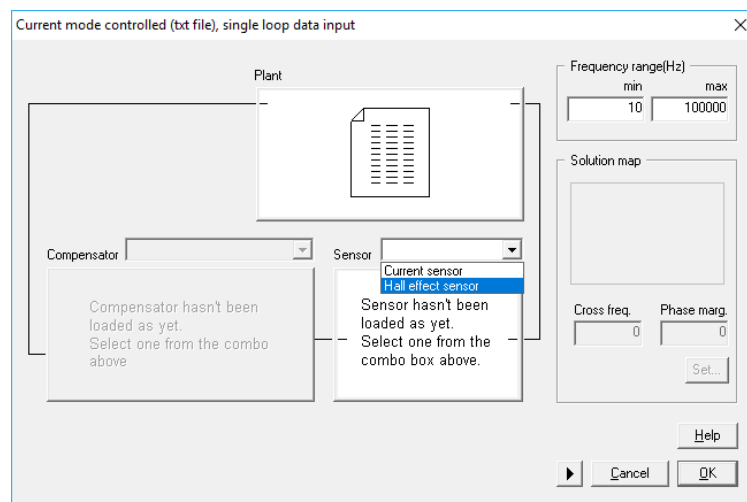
Current mode controlled (txt file), single loop data input

Plant

Frequency range(Hz)
min
max
10
100000

Solution map

Compensator

Sensor

Current sensor
Hall effect sensor

Compensator hasn't been loaded as yet. Select one from the combo above

Sensor hasn't been loaded as yet. Select one from the combo box above.

Cross freq.
0
Phase marg.
0

Set...

Help

Cancel
OK